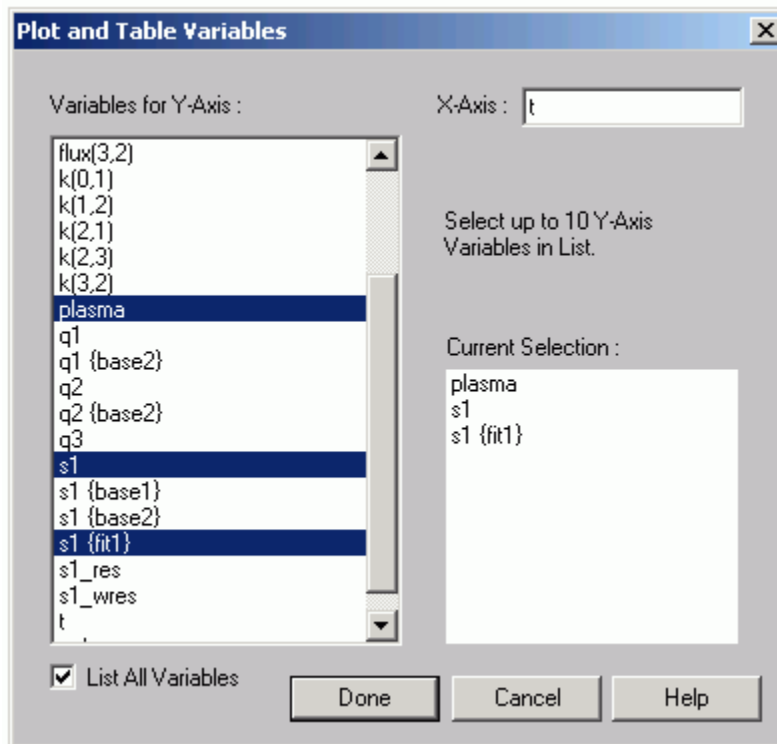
Plot and Table Variables

Variables for Y-Axis :

X-Axis : t

flux(3,2)
k(0,1)
k(1,2)
k(2,1)
k(2,3)
k(3,2)
plasma
q1
q1 {base2}
q2
q2 {base2}
q3
s1
s1 {base1}
s1 {base2}
s1 {fit1}
s1_res
s1_wres
t

Select up to 10 Y-Axis Variables in List.

Current Selection :

plasma
s1
s1 {fit1}

List All Variables

Done

Cancel

Help